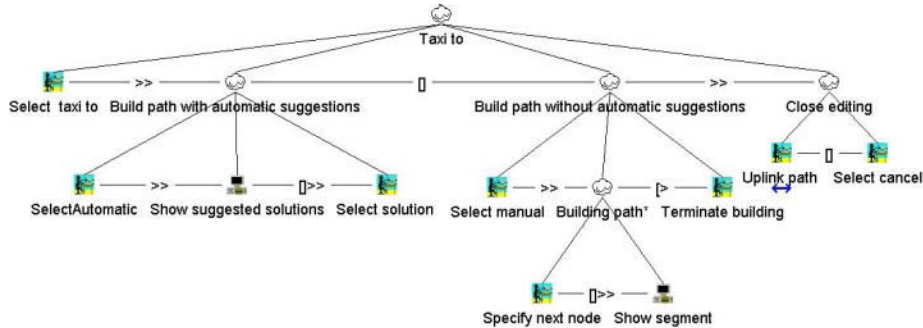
Taxi to

Select taxi to >> Build path with automatic suggestions [] Build path without automatic suggestions >> Close editing

SelectAutomatic >> Show suggested solutions []>> Select solution

Select manual >> Building path* [> Terminate building

Uplink path [] Select cancel

Specify next node []>> Show segment